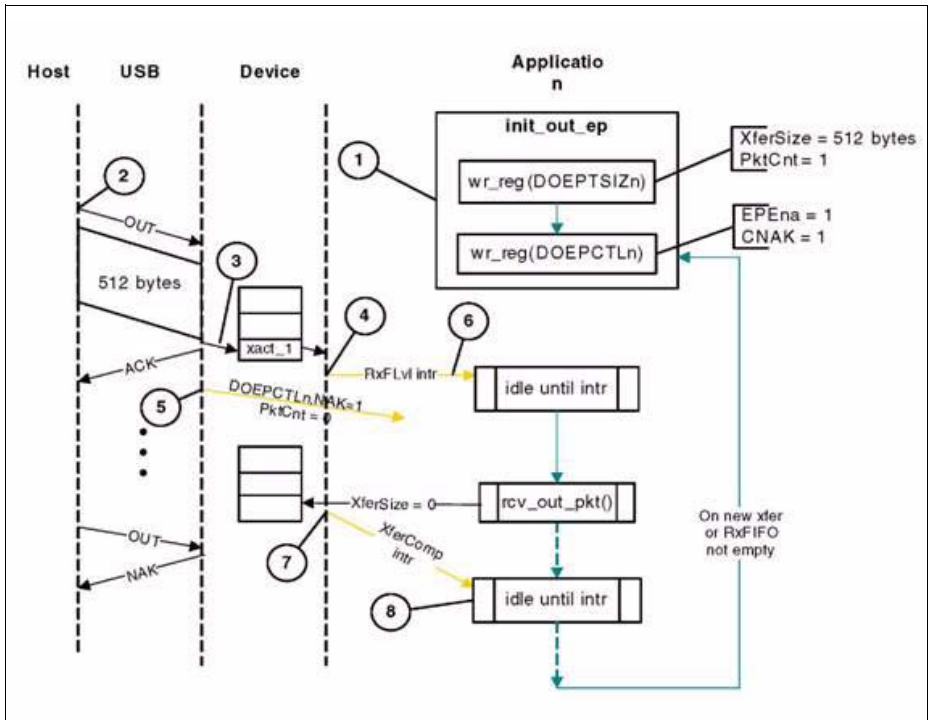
Host
USB
Device
Applicatio
n

init_out_ep
1
wr_reg(DOEPTSIZn)
XferSize = 512 bytes
PktCnt = 1
wr_reg(DOEPCTLn)
EPEna = 1
CNAK = 1

2
OUT
3
512 bytes
xact_1
4
6
ACK
RxFLvl intr
idle until intr
5
DOEPCTLn.NAK=1
PktCnt = 0

XferSize = 0
rcv_out_pkt()
On new xfer or RxFIFO not empty
OUT
7
XferComp intr
NAK
8
idle until intr